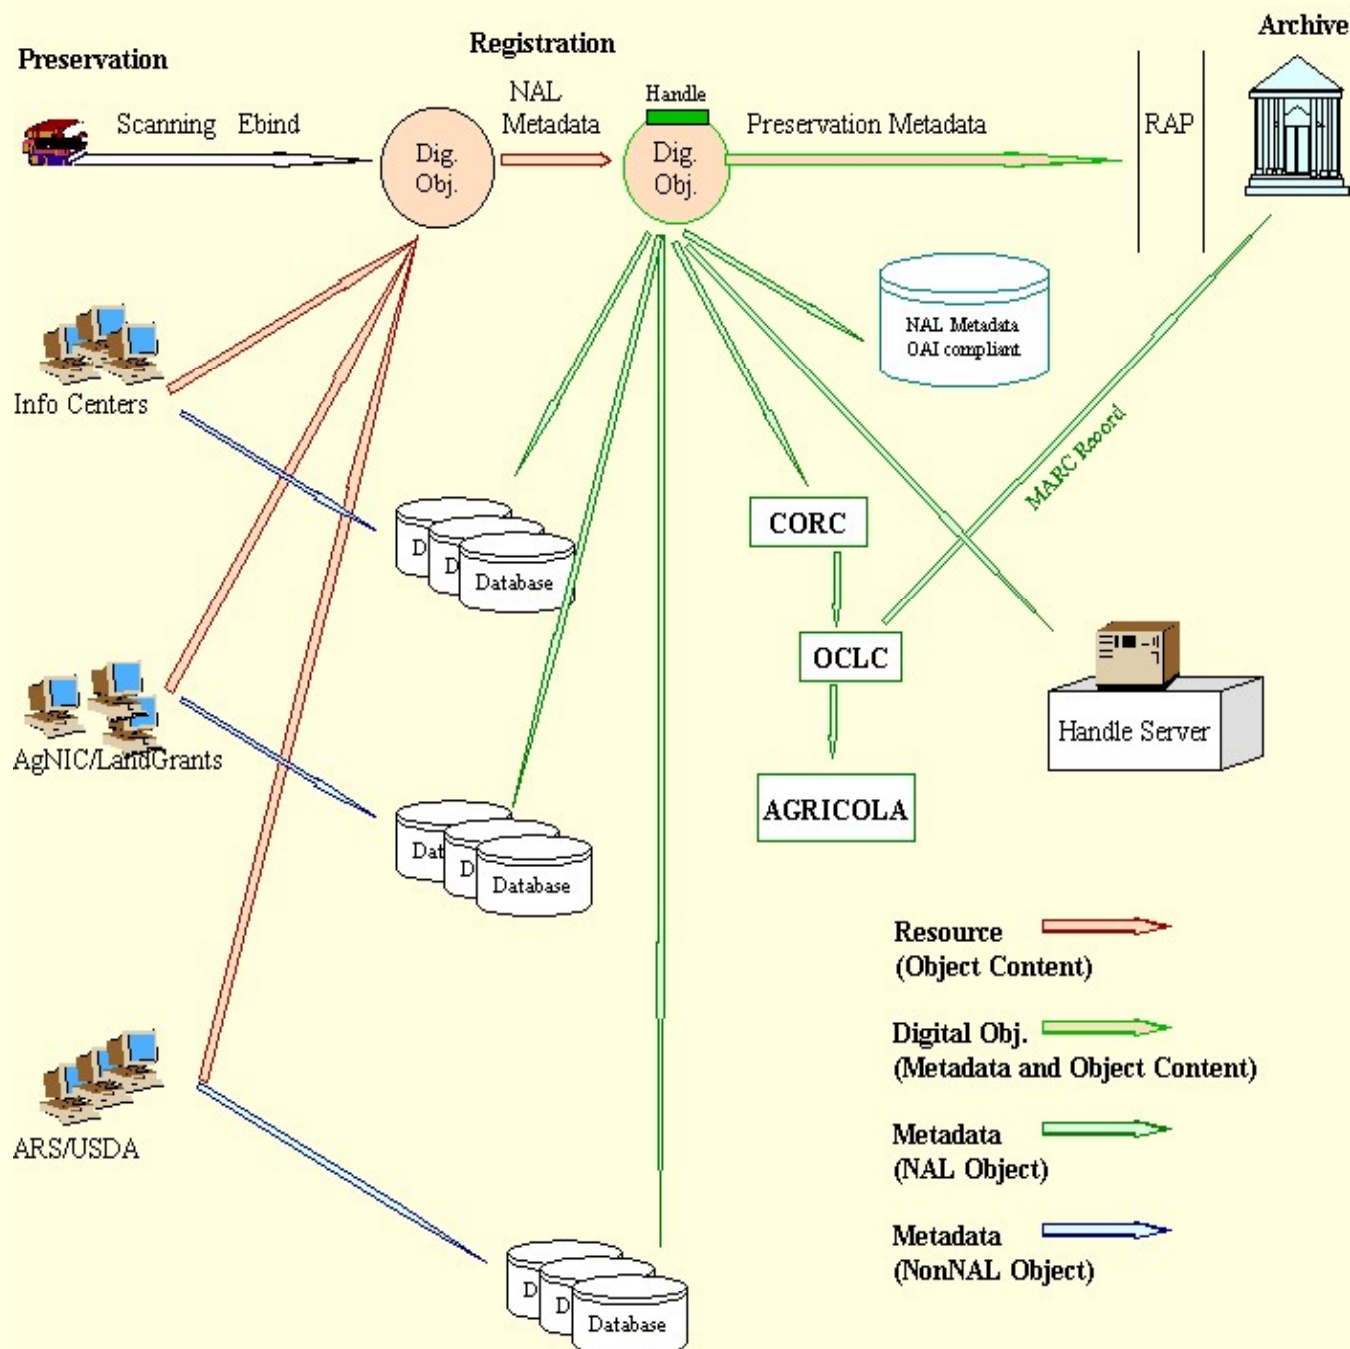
Preservation

Registration

Archive

Scanning Ebind

Dig. Obj.

NAL Metadata

Handle

Dig. Obj.

Preservation Metadata

RAP

NAL Metadata OAI compliant

Info Centers

D D Database

MARC Record

CORC

OCLC

AGRICOLA

Handle Server

AgNIC/LandGrants

Dat D Database

Resource (Object Content)

Digital Obj. (Metadata and Object Content)

Metadata (NAL Object)

Metadata (NonNAL Object)

ARS/USDA

D D Database